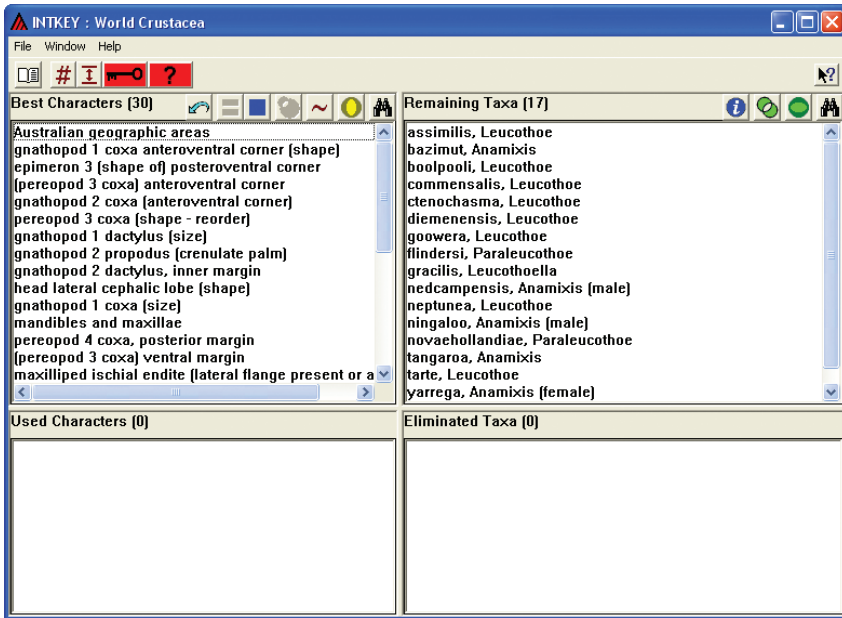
INTKEY : World Crustacea

File Window Help

#

?

Best Characters (30)

Australian geographic areas
gnathopod 1 coxa anteroventral corner (shape)
epimeron 3 (shape of) posteroventral corner
(pereopod 3 coxa) anteroventral corner
gnathopod 2 coxa (anteroventral corner)
pereopod 3 coxa (shape - reorder)
gnathopod 1 dactylus (size)
gnathopod 2 propodus (crenulate palm)
gnathopod 2 dactylus, inner margin
head lateral cephalic lobe (shape)
gnathopod 1 coxa (size)
mandibles and maxillae
pereopod 4 coxa, posterior margin
(pereopod 3 coxa) ventral margin
maxilliped ischial endite (lateral flange present or a

Remaining Taxa (17)

assimilis, Leucothoe
bazimut, Anamixis
boolpooli, Leucothoe
commensalis, Leucothoe
ctenochasma, Leucothoe
diemenensis, Leucothoe
goowera, Leucothoe
flindersi, Paraleucothoe
gracilis, Leucothoella
nedcampensis, Anamixis (male)
neptunea, Leucothoe
ningaloo, Anamixis (male)
novaehollandiae, Paraleucothoe
tangaroa, Anamixis
tarte, Leucothoe
yarrega, Anamixis (female)

Used Characters (0)

Eliminated Taxa (0)